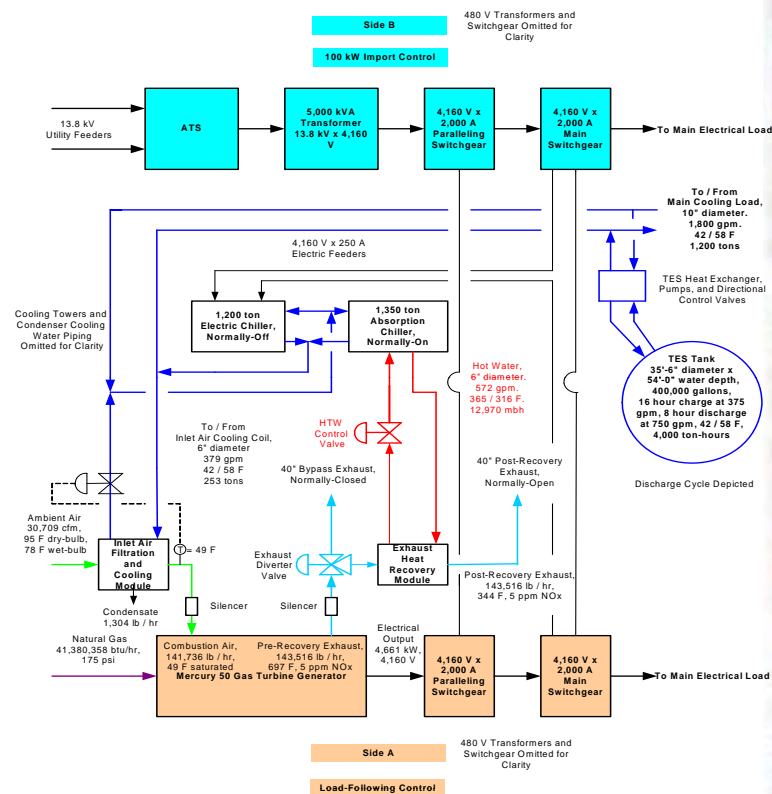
Side B

480 V Transformers and Switchgear Omitted for Clarity

100 kW Import Control

13.8 kV Utility Feeders

ATS

5,000 kVA Transformer 13.8 kV x 4,160 V

4,160 V x 2,000 A Paralleling Switchgear

4,160 V x 2,000 A Main Switchgear

To Main Electrical Load

To / From Main Cooling Load, 10" diameter. 1,800 gpm. 42 / 58 F 1,200 tons

4,160 V x 250 A Electric Feeders

TES Heat Exchanger, Pumps, and Directional Control Valves

Cooling Towers and Condenser Cooling Water Piping Omitted for Clarity

1,200 ton Electric Chiller, Normally-Off

1,350 ton Absorption Chiller, Normally-On

TES Tank 35'-6" diameter x 54'-0" water depth, 400,000 gallons, 16 hour charge at 375 gpm, 8 hour discharge at 750 gpm, 42 / 58 F, 4,000 ton-hours

Hot Water, 6" diameter. 572 gpm. 365 / 316 F. 12,970 mbh

To / From Inlet Air Cooling Coil, 6" diameter 379 gpm 42 / 58 F 253 tons

HTW Control Valve

40" Bypass Exhaust, Normally-Closed

40" Post-Recovery Exhaust, Normally-Open

Discharge Cycle Depicted

Ambient Air 30,709 cfm, 95 F dry-bulb, 78 F wet-bulb

Inlet Air Filtration and Cooling Module

T = 49 F

Exhaust Diverter Valve

Exhaust Heat Recovery Module

Post-Recovery Exhaust, 143,516 lb / hr, 344 F, 5 ppm NOx

Condensate 1,304 lb / hr

Silencer

Silencer

Natural Gas 41,380,358 btu/hr, 175 psi

Combustion Air, 141,736 lb / hr, 49 F saturated

Pre-Recovery Exhaust, 143,516 lb / hr, 697 F, 5 ppm NOx

Mercury 50 Gas Turbine Generator

Electrical Output 4,661 kW, 4,160 V

4,160 V x 2,000 A Paralleling Switchgear

4,160 V x 2,000 A Main Switchgear

To Main Electrical Load

Side A

480 V Transformers and Switchgear Omitted for Clarity

Load-Following Control